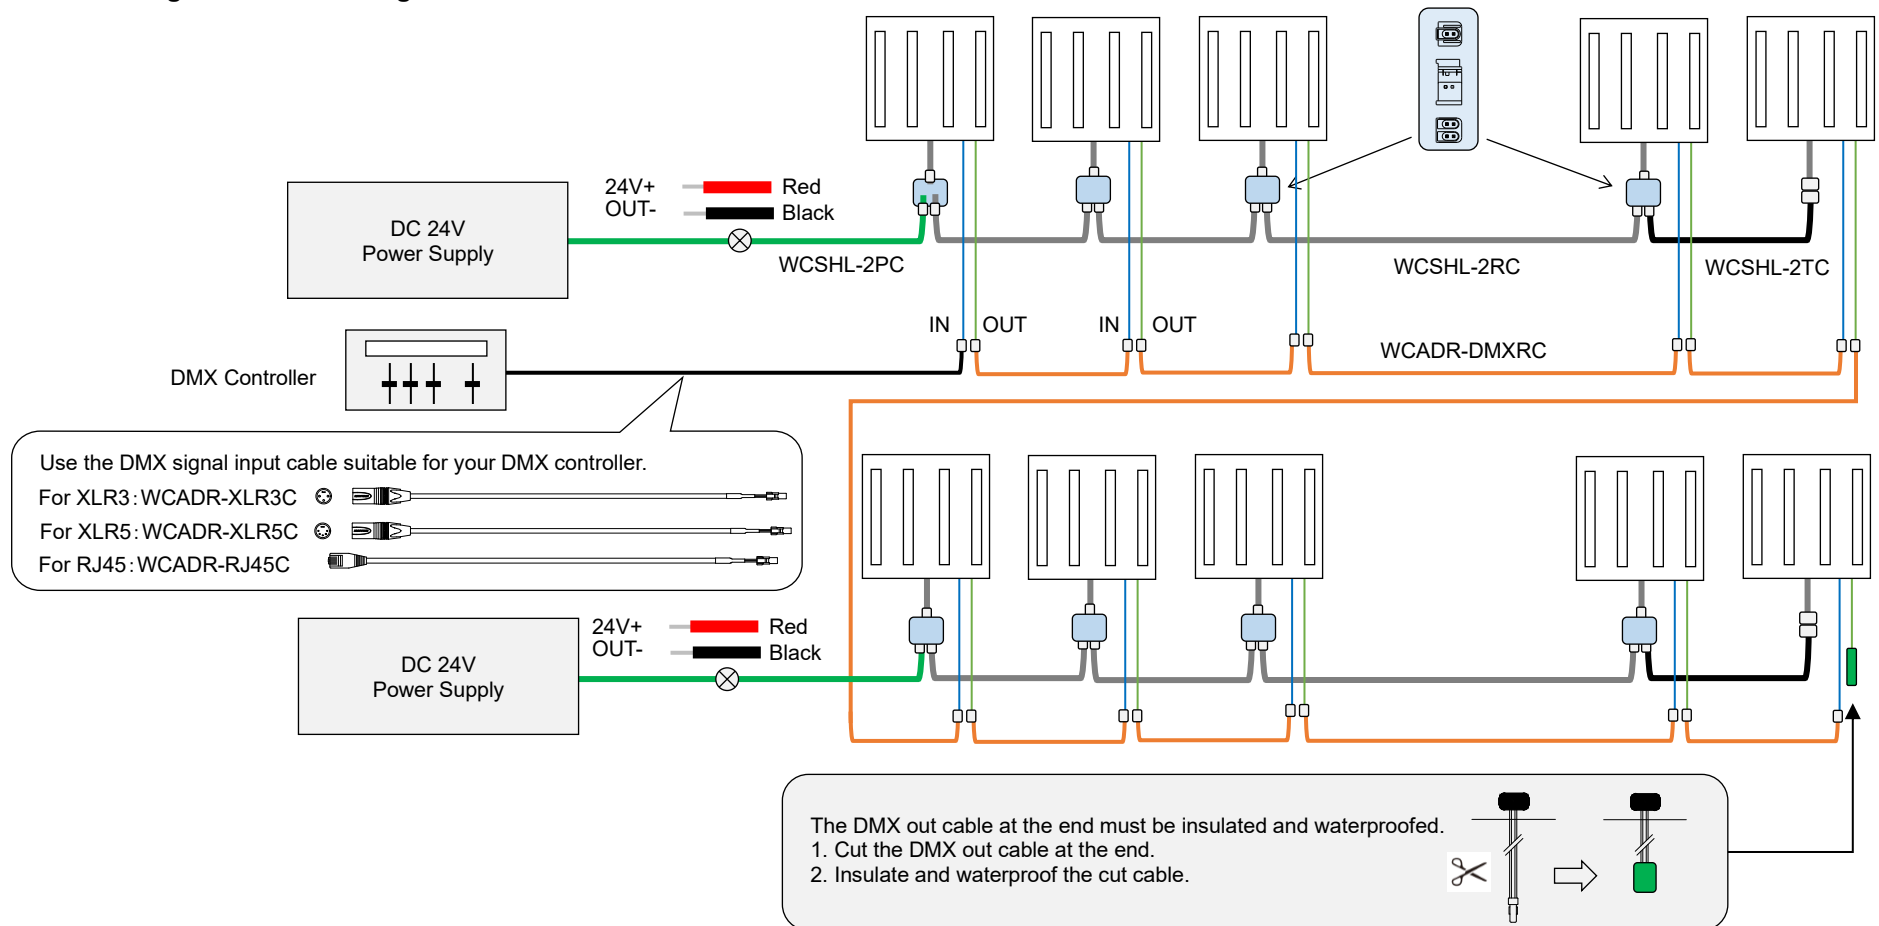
24V+
OUT-
Red
Black

DC 24V
Power Supply

WCSHL-2PC

WCSHL-2RC

WCSHL-2TC

IN OUT IN OUT

WCADR-DMXRC

DMX Controller

Use the DMX signal input cable suitable for your DMX controller.
For XLR3 : WCADR-XLR3C
For XLR5 : WCADR-XLR5C
For RJ45 : WCADR-RJ45C

24V+
OUT-
Red
Black

DC 24V
Power Supply

The DMX out cable at the end must be insulated and waterproofed.
1. Cut the DMX out cable at the end.
2. Insulate and waterproof the cut cable.